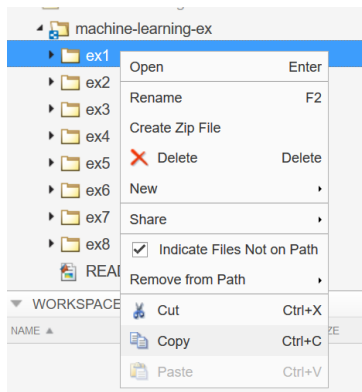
machine-learning-ex
ex1
ex2
ex3
ex4
ex5
ex6
ex7
ex8
READ
WORKSPACE
NAME ▲
ZE

Open Enter
Rename F2
Create Zip File
Delete Delete
New
Share
Indicate Files Not on Path
Remove from Path
Cut Ctrl+X
Copy Ctrl+C
Paste Ctrl+V